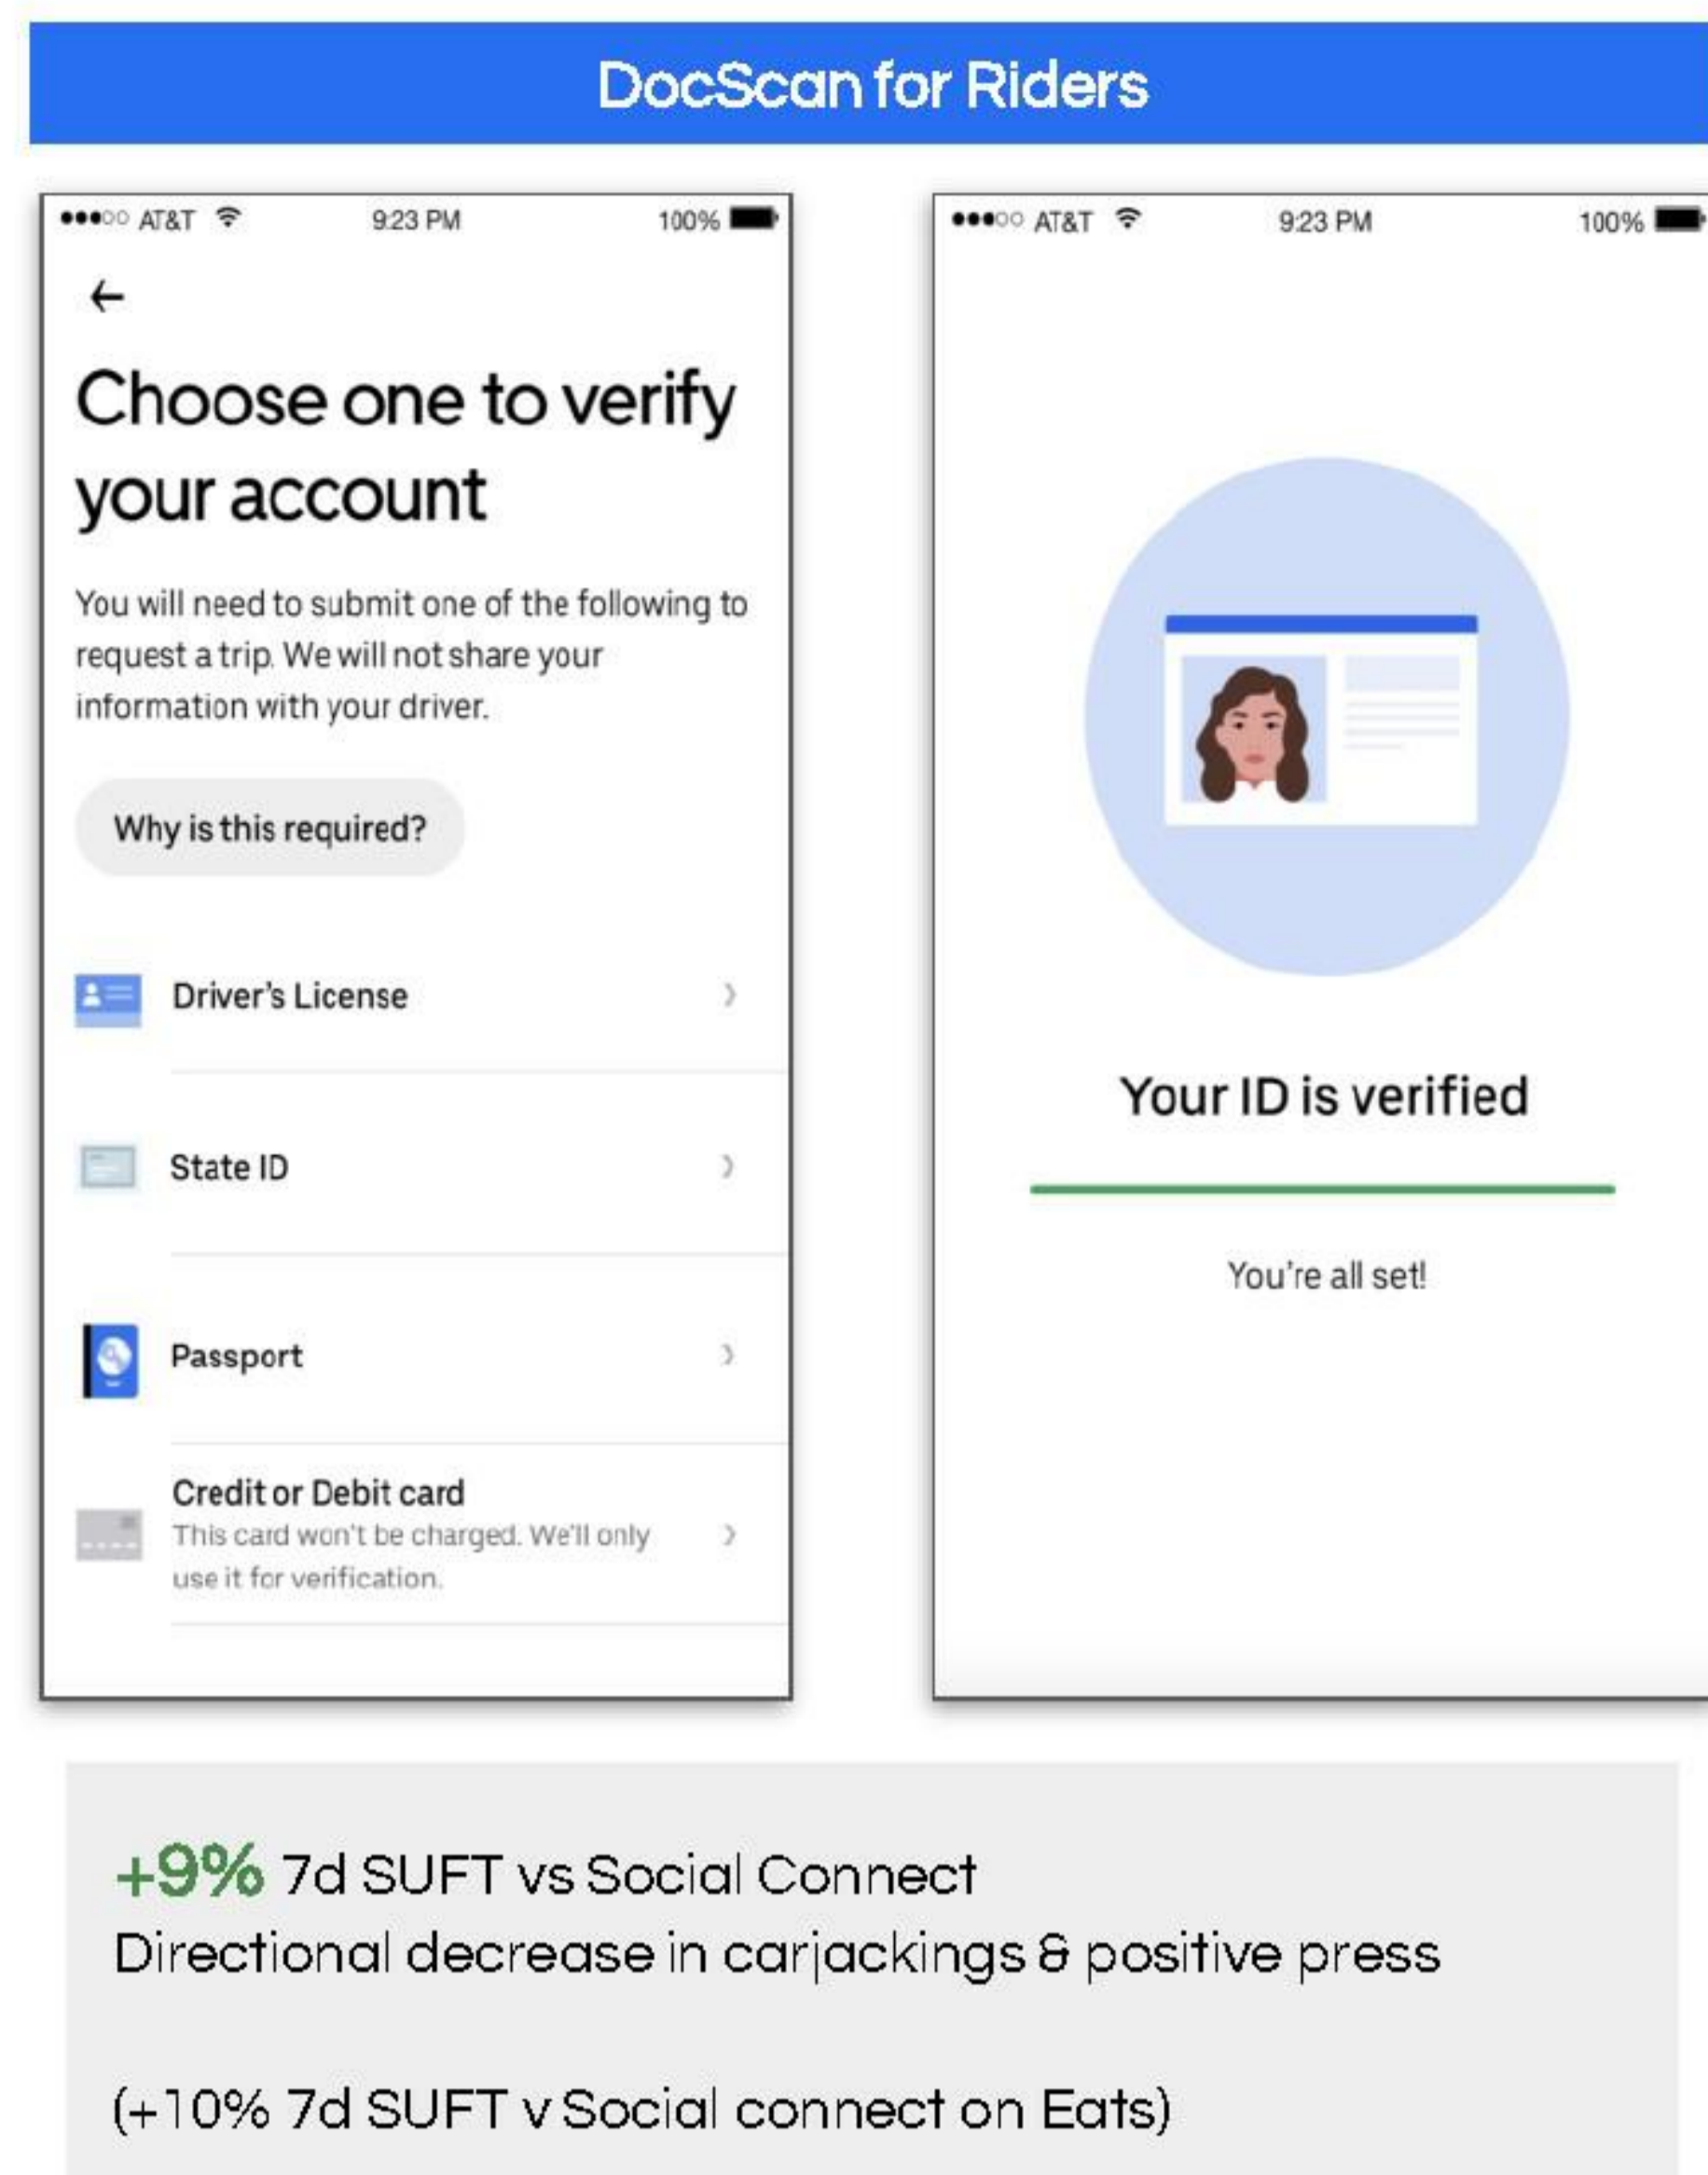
DocScan for Riders

●●●○○ AT&T 9:23 PM 100%

←

Choose one to verify your account

You will need to submit one of the following to request a trip. We will not share your information with your driver.

Why is this required?

Driver's License ›

State ID ›

Passport ›

Credit or Debit card
This card won't be charged. We'll only use it for verification. ›

●●●○○ AT&T 9:23 PM 100%

Your ID is verified

You're all set!

+9% 7d SUFT vs Social Connect
Directional decrease in carjackings & positive press

(+10% 7d SUFT v Social connect on Eats)